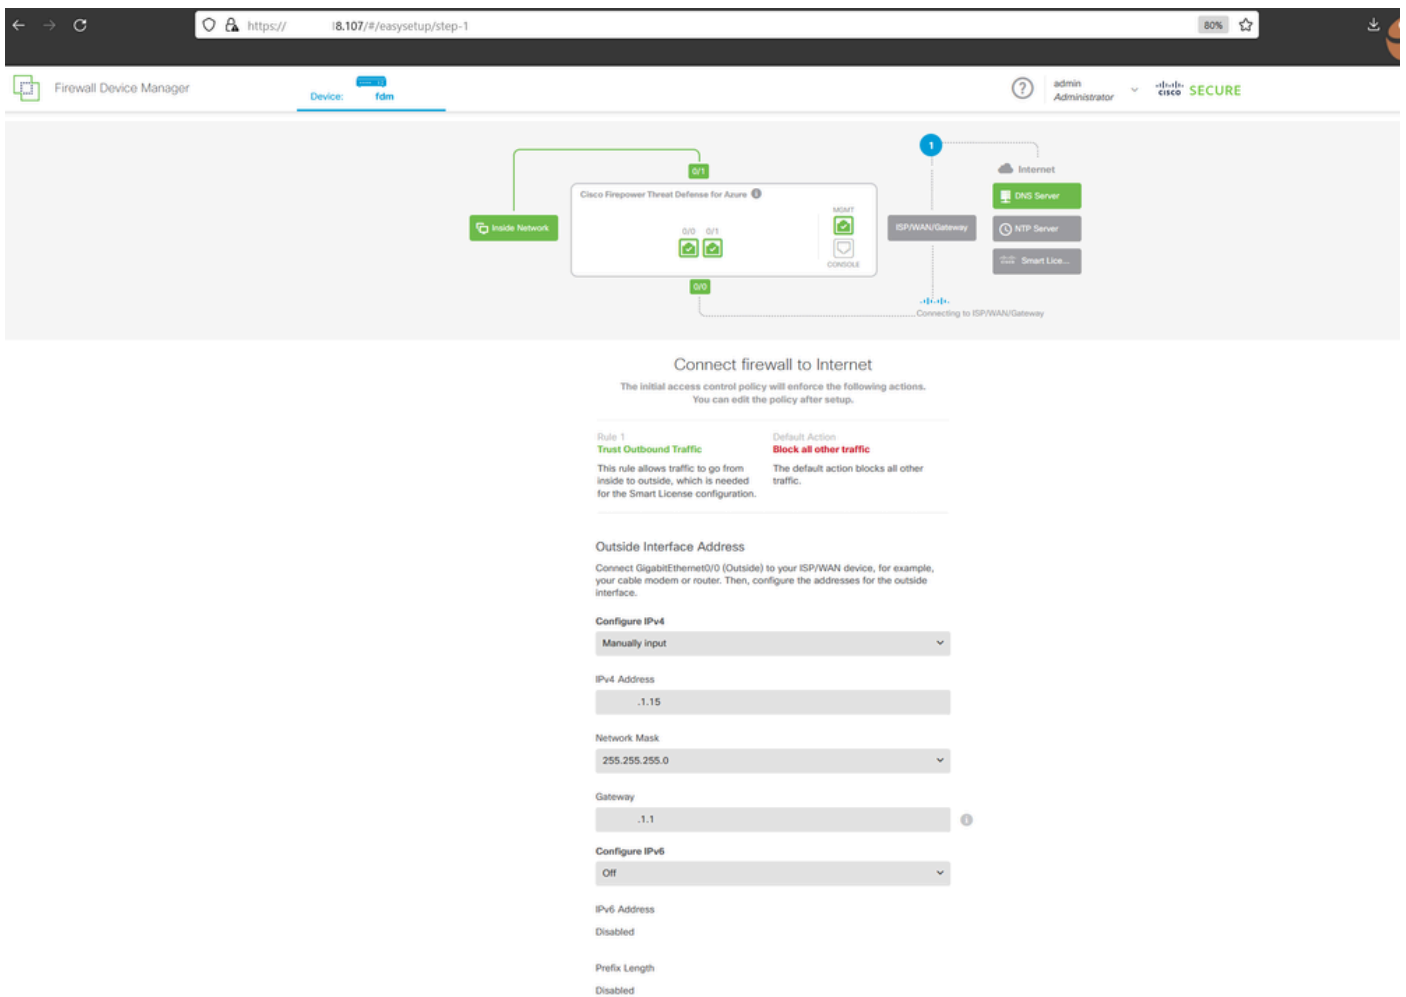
https:// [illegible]8.107/#/easysetup/step-1

80%

Firewall Device Manager

Device: fdm

admin
Administrator

cisco SECURE

0/1

Cisco Firepower Threat Defense for Azure

Inside Network

0/0 0/1

MGMT

CONSOLE

0/0

1

Internet

DNS Server

ISP/WAN/Gateway

NTP Server

Smart Lice...

Connecting to ISP/WAN/Gateway

Connect firewall to Internet

The initial access control policy will enforce the following actions. You can edit the policy after setup.

Rule 1
Trust Outbound Traffic

This rule allows traffic to go from inside to outside, which is needed for the Smart License configuration.

Default Action
Block all other traffic

The default action blocks all other traffic.

Outside Interface Address

Connect GigabitEthernet0/0 (Outside) to your ISP/WAN device, for example, your cable modem or router. Then, configure the addresses for the outside interface.

Configure IPv4

Manually input

IPv4 Address

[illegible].1.15

Network Mask

255.255.255.0

Gateway

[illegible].1.1

Configure IPv6

Off

IPv6 Address

Disabled

Prefix Length

Disabled